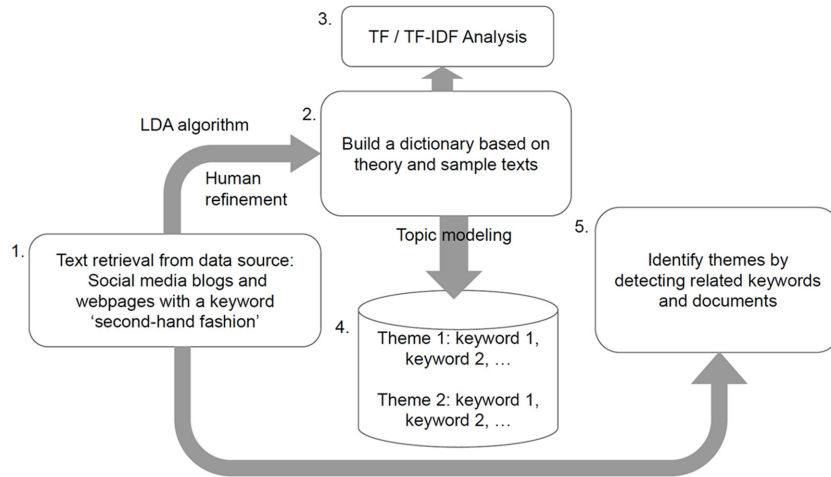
3.
TF / TF-IDF Analysis

LDA algorithm

2.
Build a dictionary based on theory and sample texts

Human refinement

Topic modeling

1.
Text retrieval from data source: Social media blogs and webpages with a keyword ‘second-hand fashion’

5.
Identify themes by detecting related keywords and documents

4.
Theme 1: keyword 1, keyword 2, …

Theme 2: keyword 1, keyword 2, …